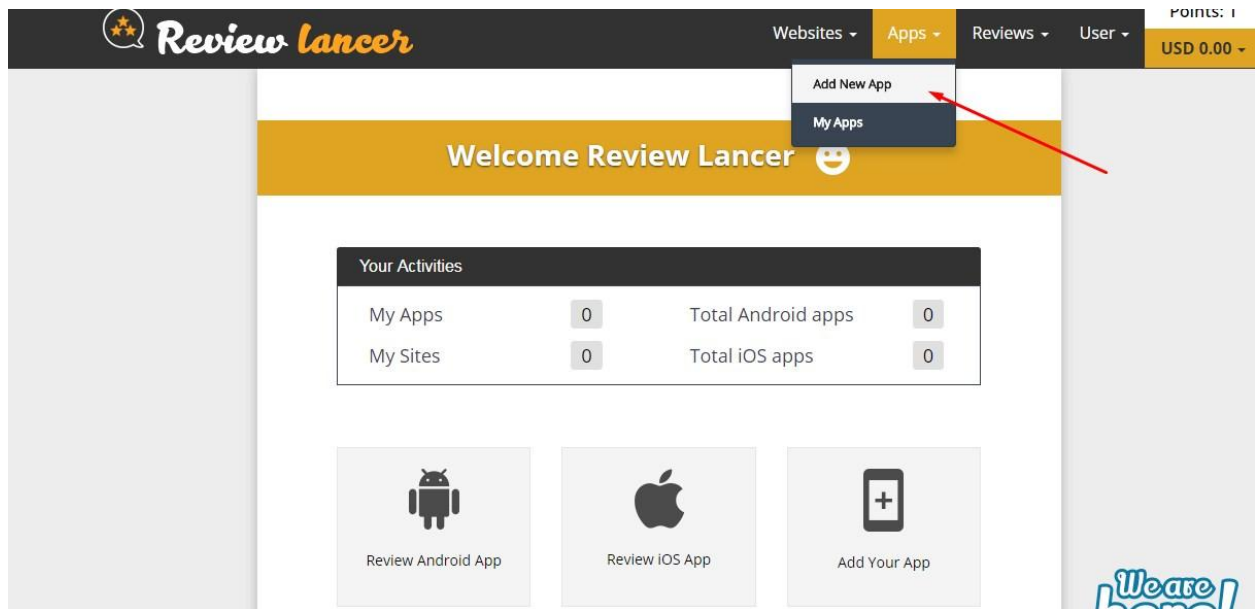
Review lancer

Websites ▾ Apps ▾ Reviews ▾ User ▾

Points: 1

USD 0.00 ▾

Add New App

My Apps

Welcome Review Lancer

Your Activities

| My Apps | 0 | Total Android apps | 0 |
|---|---|---|---|
| My Sites | 0 | Total iOS apps | 0 |

Review Android App

Review iOS App

Add Your App

We are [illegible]